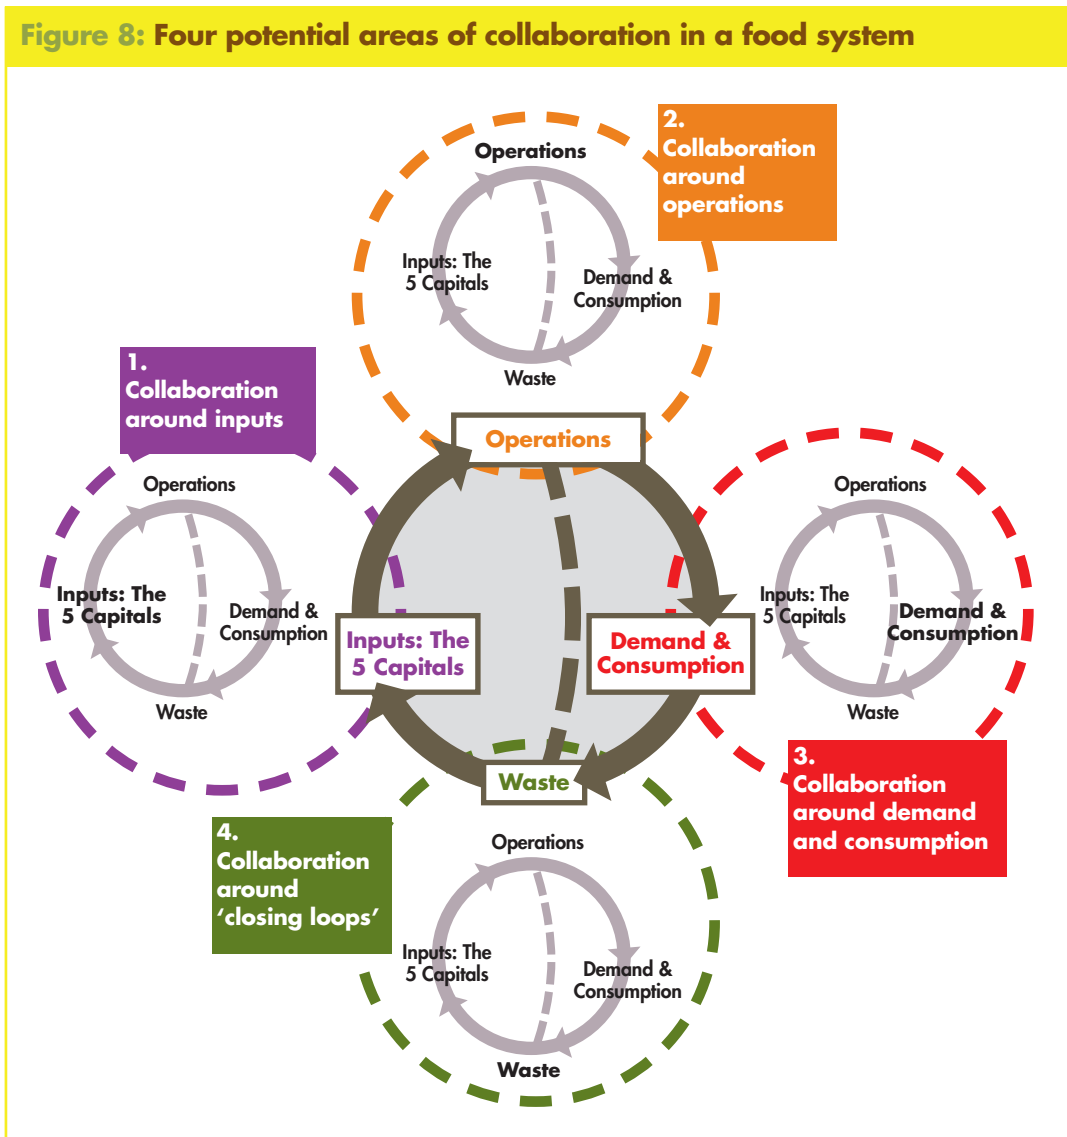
Figure 8: Four potential areas of collaboration in a food system

Operations

Inputs: The 5 Capitals

Demand & Consumption

Waste

2. Collaboration around operations

1. Collaboration around inputs

Operations

Inputs: The 5 Capitals

Demand & Consumption

Waste

Operations

Inputs: The 5 Capitals

Demand & Consumption

Waste

Operations

Inputs: The 5 Capitals

Demand & Consumption

Waste

3. Collaboration around demand and consumption

4. Collaboration around 'closing loops'

Operations

Inputs: The 5 Capitals

Demand & Consumption

Waste